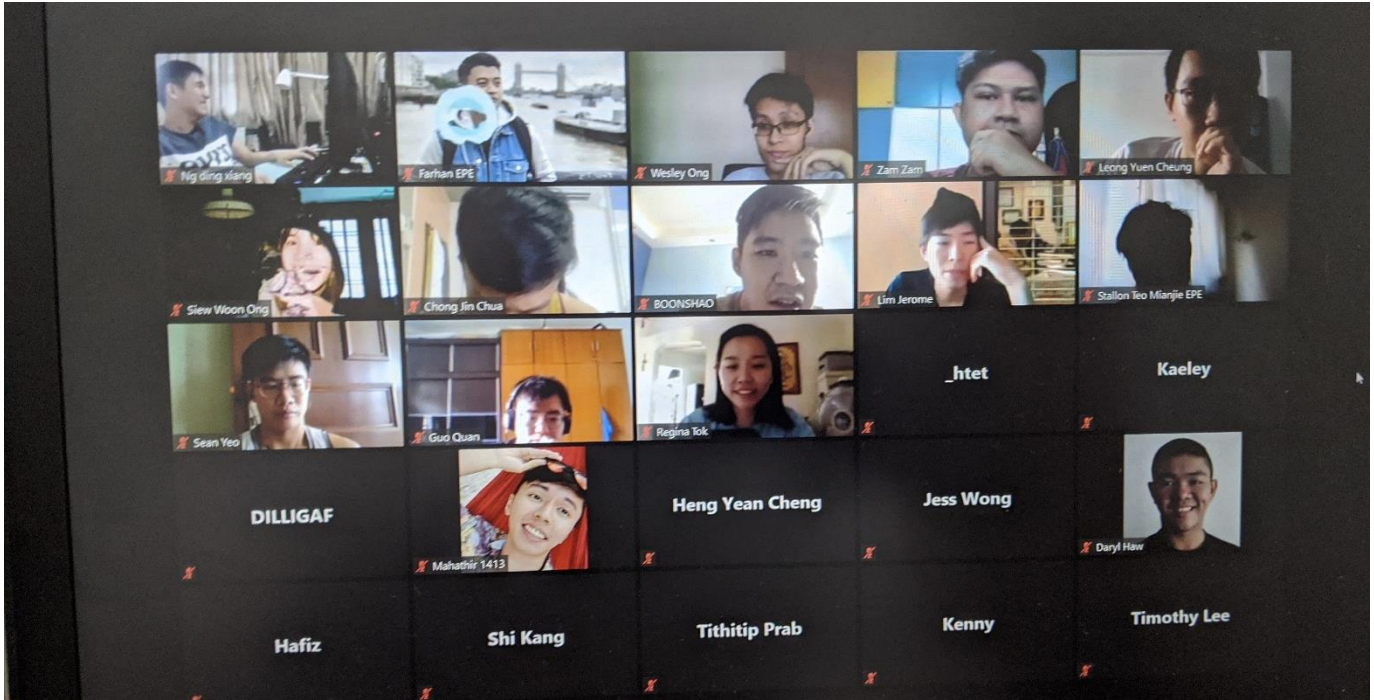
Ng ding xiang
Farhan EPE
Wesley Ong
Zam Zam
Leong Yuen Cheung

Siew Woon Ong
Chong Jin Chua
BOONSHAO
Lim Jerome
Stallon Teo Mianjie EPE

Sean Yeo
Guo Quan
Regina Tok
_htet
Kaeley

DILLIGAF
Mahathir 1413
Heng Yean Cheng
Jess Wong
Daryl Haw

Hafiz
Shi Kang
Tithitip Prab
Kenny
Timothy Lee